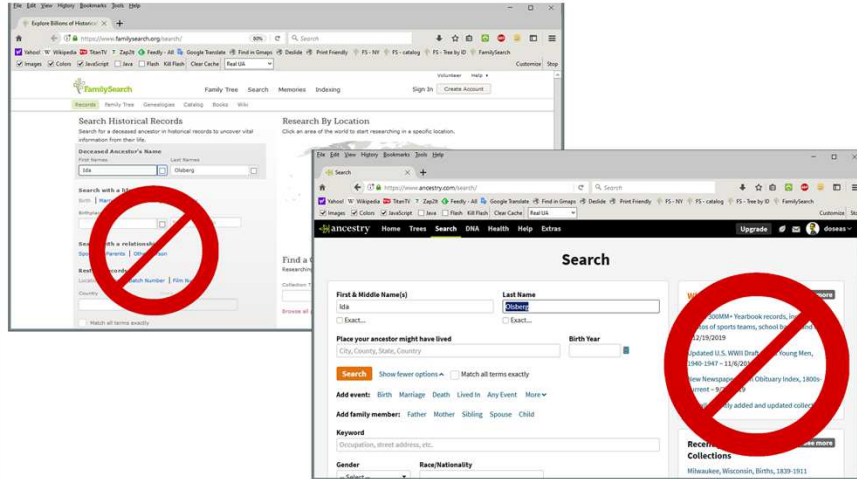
File Edit View History Bookmarks Tools Help

Explore Billions of Historical

https://www.familysearch.org/search/

80%

Search

Yahoo! Wikipedia TitanTV Zap2it Feedly - All Google Translate Find in Gmaps Deslide Print Friendly FS - NY FS - catalog FS - Tree by ID FamilySearch

Images Colors JavaScript Java Flash Kill Flash Clear Cache Real UA

Customize Stop

Volunteer Help

FamilySearch Family Tree Search Memories Indexing Sign In Create Account

Records Family Tree Genealogies Catalog Books Wiki

Search Historical Records

Search for a deceased ancestor in historical records to uncover vital information from their life.

Deceased Ancestor's Name

First Names Last Names

Ida Olsberg

Search with a life event

Birth Marriage

Birthplace

Search with a relationship

Spouse Parents Other Person

Restrict records

Location Batch Number Film Number

Country

Match all terms exactly

Research By Location

Click an area of the world to start researching in a specific location.

Find a C

Researchin

Collection T

Browse al

File Edit View History Bookmarks Tools Help

Search

https://www.ancestry.com/search/

Search

Yahoo! Wikipedia TitanTV Zap2it Feedly - All Google Translate Find in Gmaps Deslide Print Friendly FS - NY FS - catalog FS - Tree by ID FamilySearch

Images Colors JavaScript Java Flash Kill Flash Clear Cache Real UA

Customize St

ancestry Home Trees Search DNA Health Help Extras Upgrade doseas

Search

First & Middle Name(s) Last Name

Ida Olsberg

Exact... Exact...

Place your ancestor might have lived Birth Year

City, County, State, Country

Search Show fewer options Match all terms exactly

Add event: Birth Marriage Death Lived In Any Event More

Add family member: Father Mother Sibling Spouse Child

Keyword

Occupation, street address, etc.

Gender Race/Nationality

Select

W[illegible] more

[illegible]00MM+ Yearbook records, in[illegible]

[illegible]os of sports teams, school b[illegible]

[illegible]2/19/2019

Updated U.S. WWII Draft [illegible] Young Men, 1940-1947 – 11/6/201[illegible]

New Newspaper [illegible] Obituary Index, 1800s-current – 9/2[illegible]

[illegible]ly added and updated collec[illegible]

Recen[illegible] more

Collections

Milwaukee, Wisconsin, Births, 1839-1911